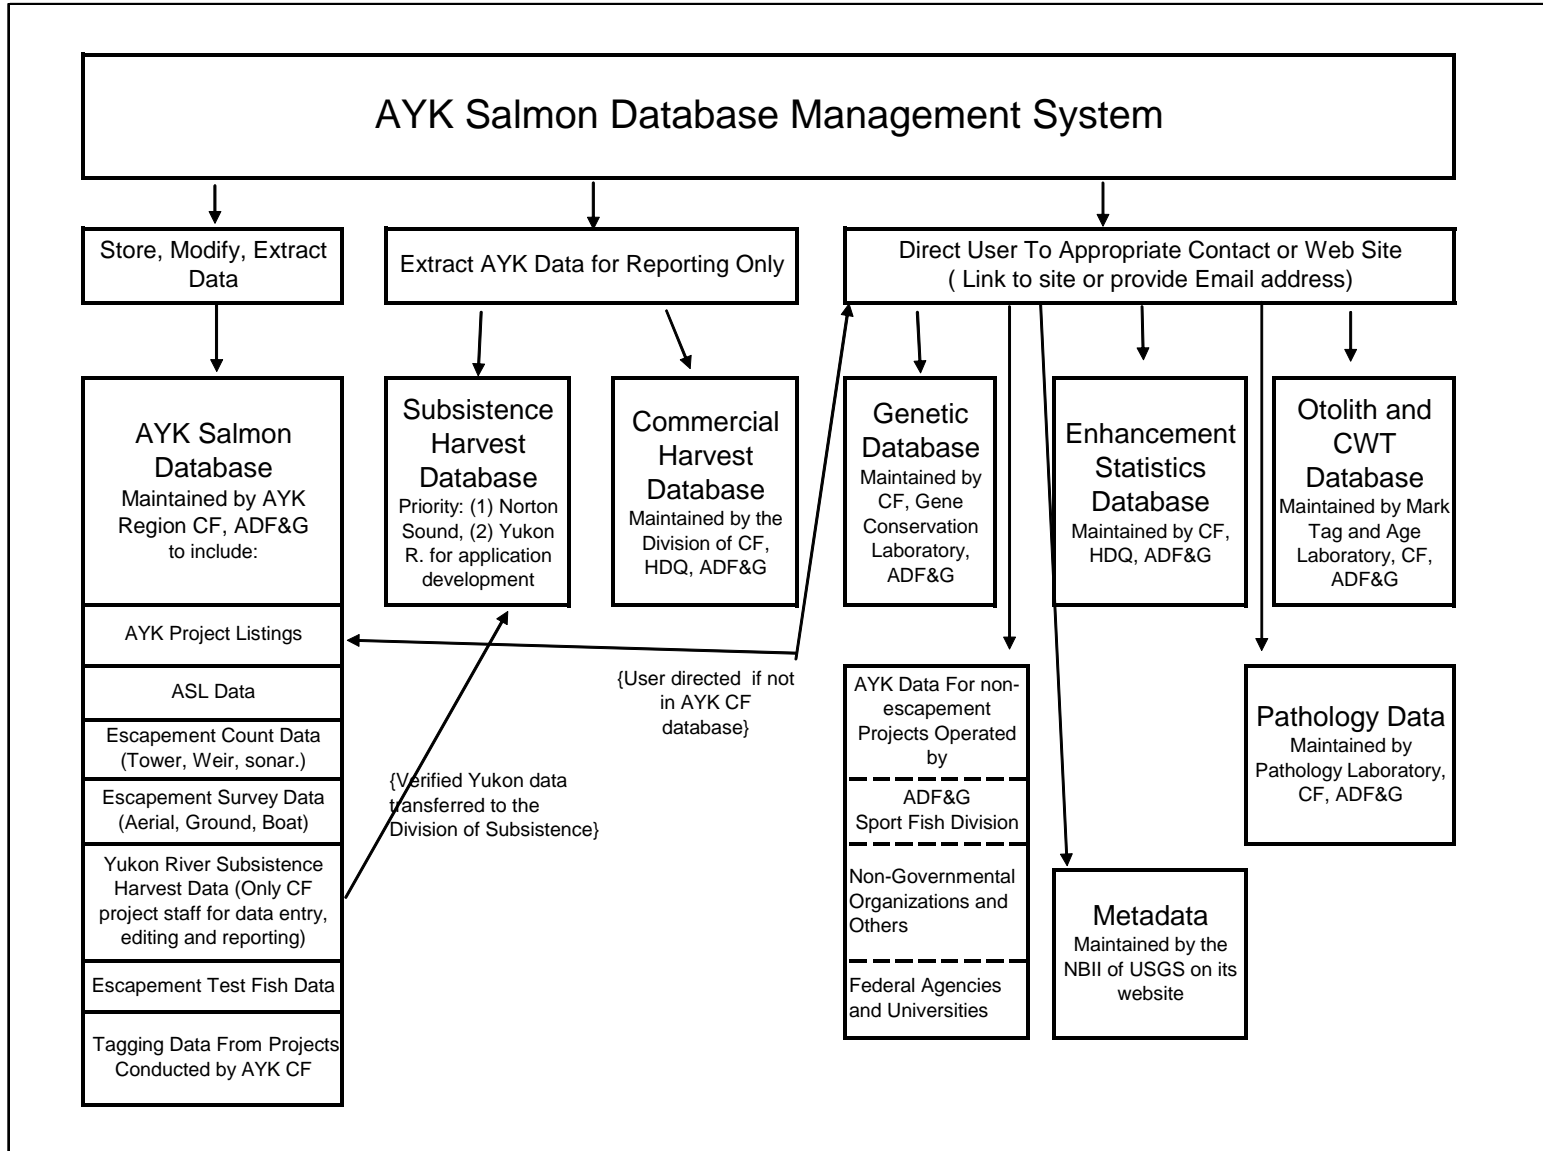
AYK Salmon Database Management System

Store, Modify, Extract Data

Extract AYK Data for Reporting Only

Direct User To Appropriate Contact or Web Site ( Link to site or provide Email address)

AYK Salmon Database
Maintained by AYK Region CF, ADF&G to include:

AYK Project Listings

ASL Data

Escapement Count Data (Tower, Weir, sonar.)

Escapement Survey Data (Aerial, Ground, Boat)

Yukon River Subsistence Harvest Data (Only CF project staff for data entry, editing and reporting)

Escapement Test Fish Data

Tagging Data From Projects Conducted by AYK CF

Subsistence Harvest Database
Priority: (1) Norton Sound, (2) Yukon R. for application development

Commercial Harvest Database
Maintained by the Division of CF, HDQ, ADF&G

{Verified Yukon data transferred to the Division of Subsistence}

{User directed if not in AYK CF database}

Genetic Database
Maintained by CF, Gene Conservation Laboratory, ADF&G

Enhancement Statistics Database
Maintained by CF, HDQ, ADF&G

Otolith and CWT Database
Maintained by Mark Tag and Age Laboratory, CF, ADF&G

AYK Data For non-escapement Projects Operated by

ADF&G Sport Fish Division

Non-Governmental Organizations and Others

Federal Agencies and Universities

Metadata
Maintained by the NBII of USGS on its website

Pathology Data
Maintained by Pathology Laboratory, CF, ADF&G